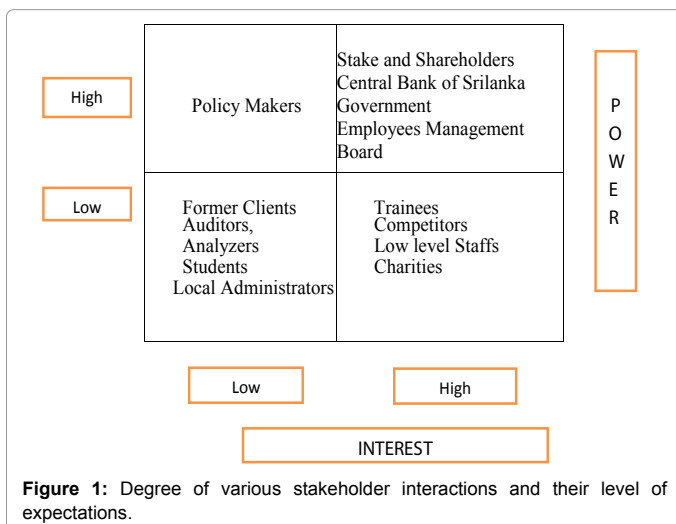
High

Low

Policy Makers

Stake and Shareholders
Central Bank of Srilanka
Government
Employees Management Board

P
O
W
E
R

Former Clients
Auditors,
Analyzers
Students
Local Administrators

Trainees
Competitors
Low level Staffs
Charities

Low

High

INTEREST

**Figure 1:** Degree of various stakeholder interactions and their level of expectations.